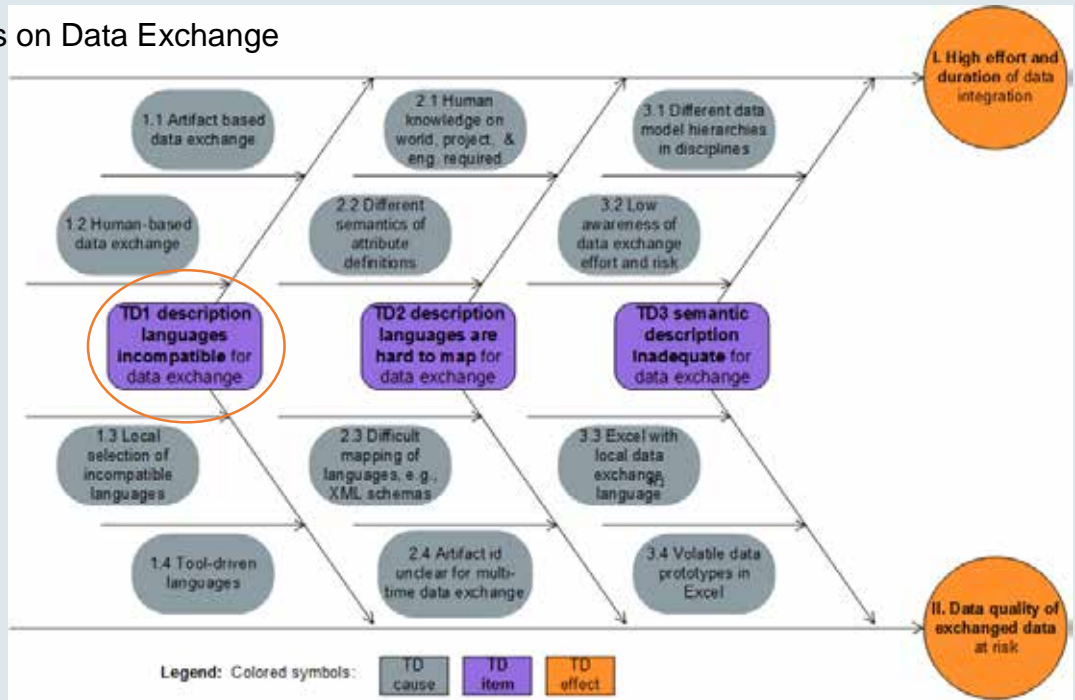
s on Data Exchange

1.1 Artifact based data exchange

2.1 Human knowledge on world, project, & eng. required

3.1 Different data model hierarchies in disciplines

I. High effort and duration of data integration

1.2 Human-based data exchange

2.2 Different semantics of attribute definitions

3.2 Low awareness of data exchange effort and risk

TD1 description languages incompatible for data exchange

TD2 description languages are hard to map for data exchange

TD3 semantic description inadequate for data exchange

1.3 Local selection of incompatible languages

2.3 Difficult mapping of languages, e.g., XML schemas

3.3 Excel with local data exchange language

1.4 Tool-driven languages

2.4 Artifact id unclear for multi-time data exchange

3.4 Volatile data prototypes in Excel

II. Data quality of exchanged data at risk

Legend: Colored symbols: TD cause TD item TD effect